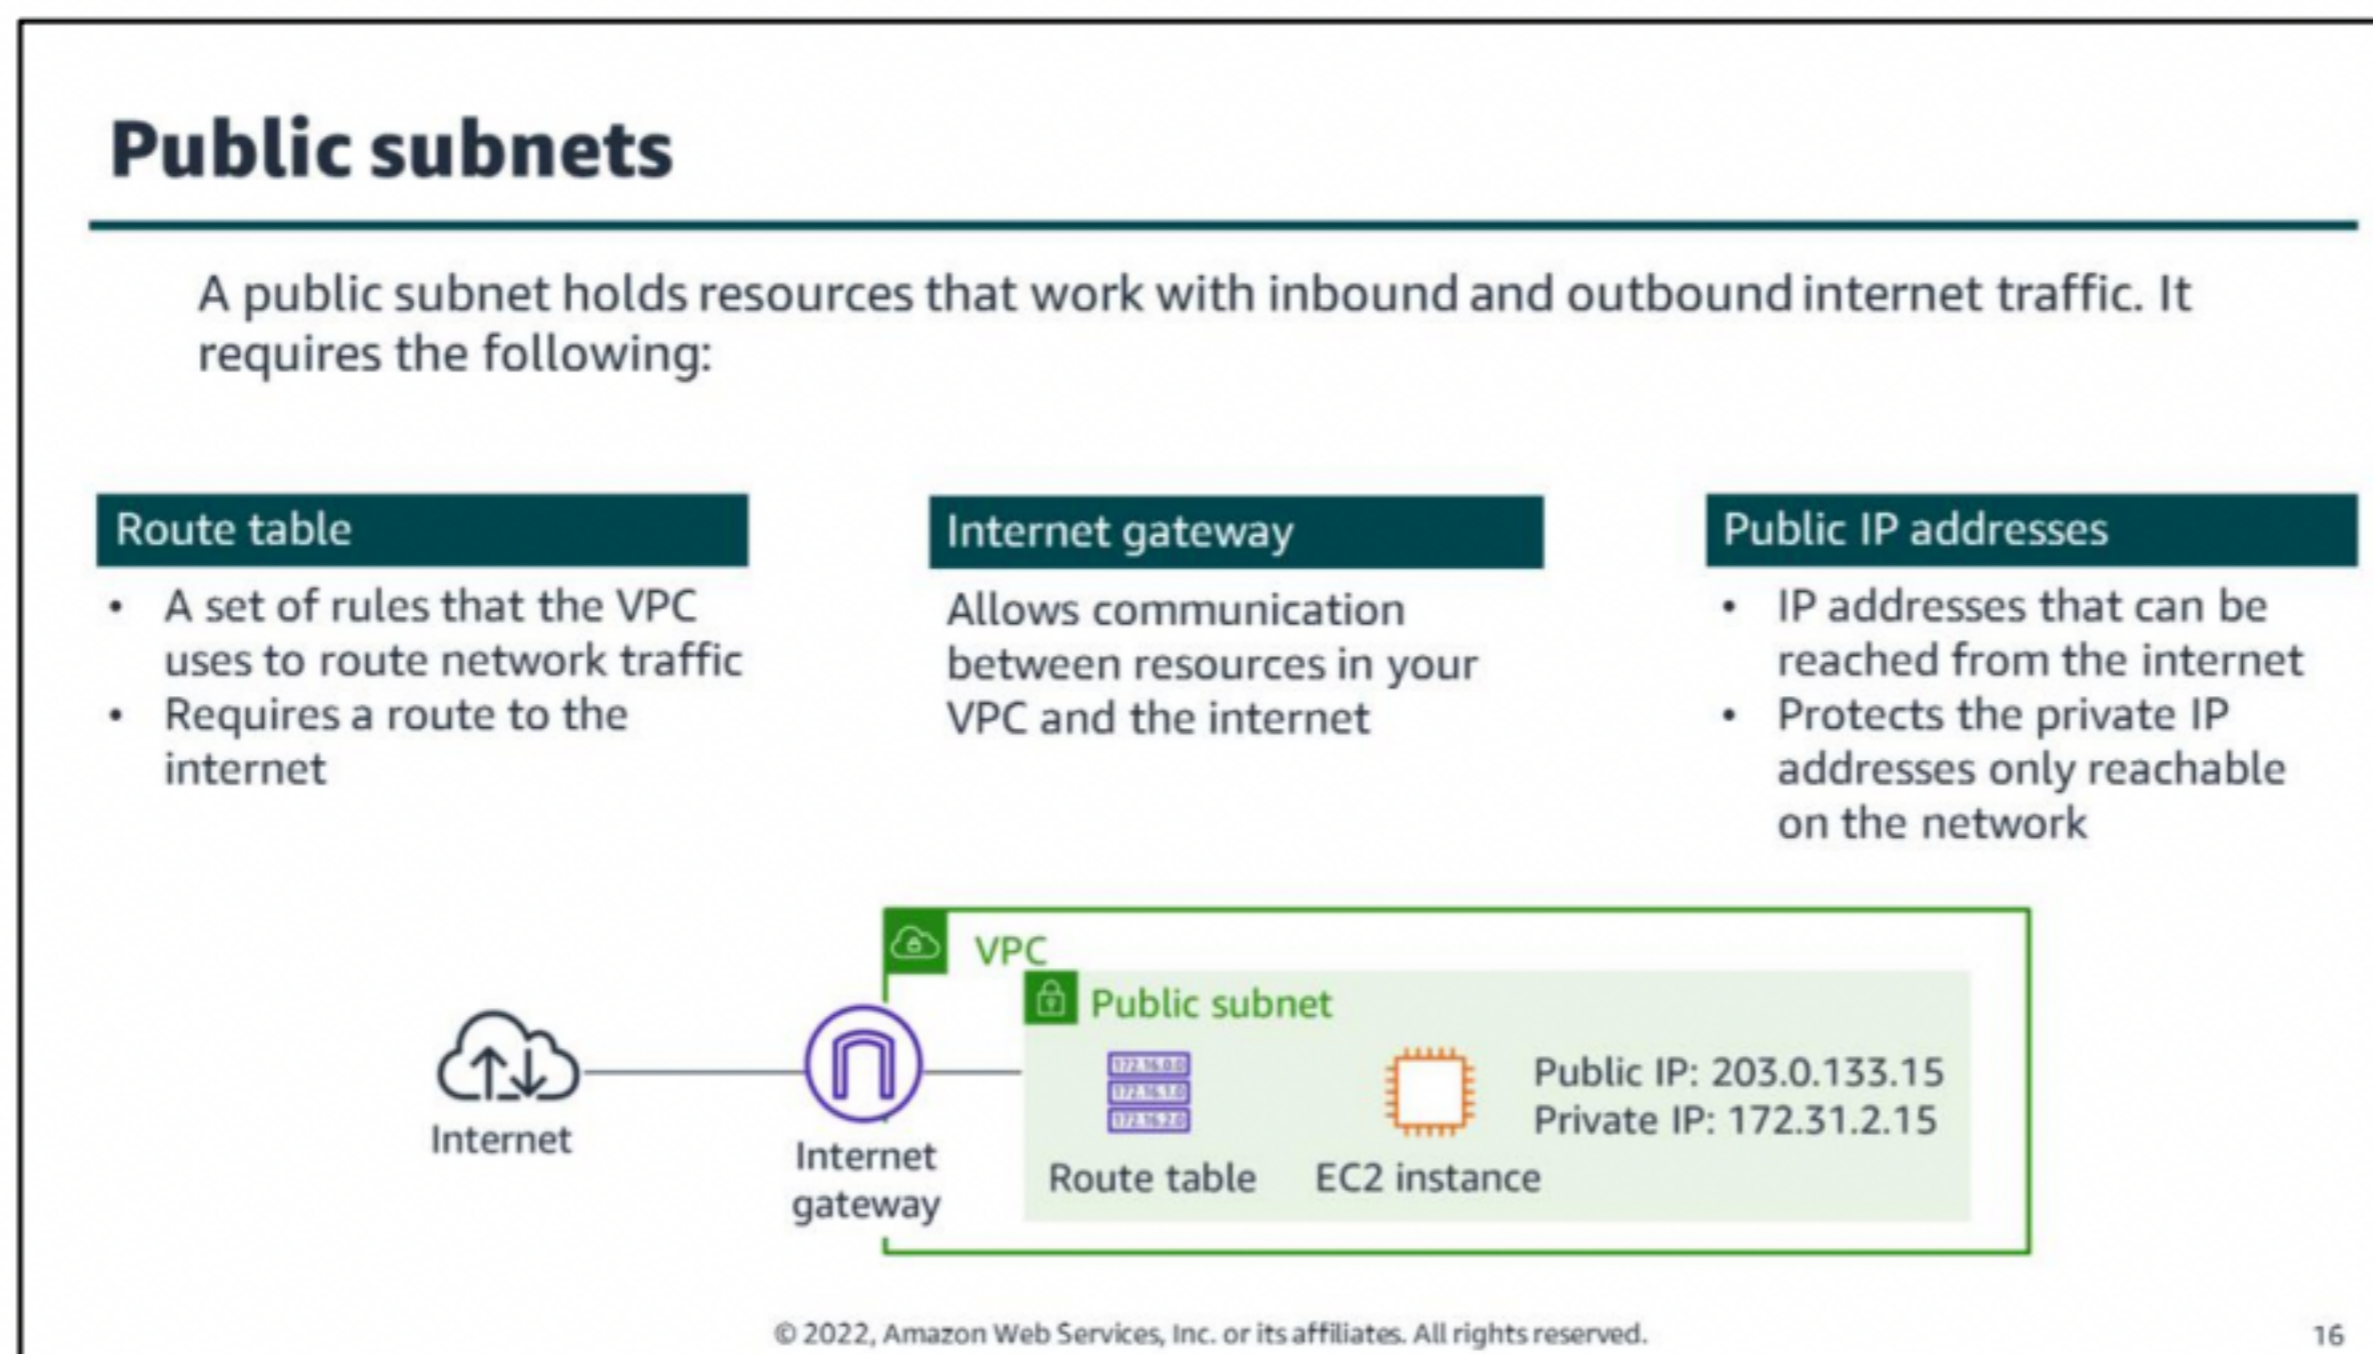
Public subnets

A public subnet holds resources that work with inbound and outbound internet traffic. It requires the following:

Route table

- A set of rules that the VPC uses to route network traffic
- Requires a route to the internet

Internet gateway

Allows communication between resources in your VPC and the internet

Public IP addresses

- IP addresses that can be reached from the internet
- Protects the private IP addresses only reachable on the network

VPC

Public subnet

Internet

Internet gateway

172.16.0.0
172.16.1.0
172.16.2.0

Route table

EC2 instance

Public IP: 203.0.133.15
Private IP: 172.31.2.15

© 2022, Amazon Web Services, Inc. or its affiliates. All rights reserved.

16